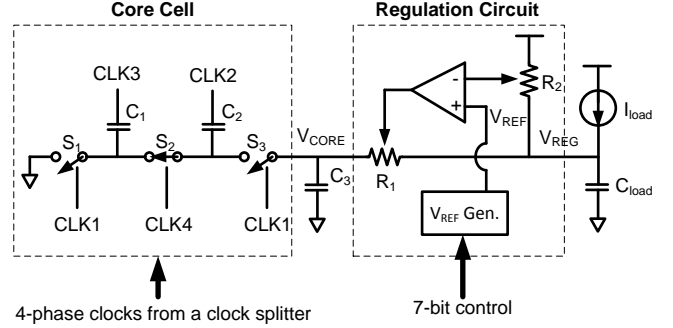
Core Cell

Regulation Circuit

CLK3

CLK2

$C_1$

$C_2$

$S_1$

$S_2$

$S_3$

CLK1

CLK4

CLK1

$V_{CORE}$

$C_3$

-

+

$R_2$

$V_{REF}$

$V_{REG}$

$R_1$

$I_{load}$

$C_{load}$

$V_{REF}$ Gen.

4-phase clocks from a clock splitter

7-bit control